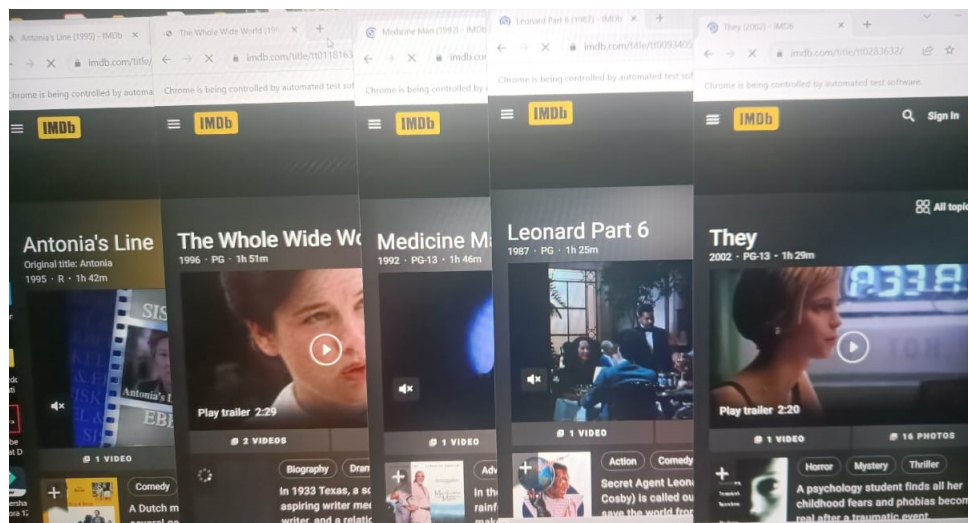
Antonia's Line (1995) - IMDb
imdb.com/title/
Chrome is being controlled by automa
IMDb
Antonia's Line
Original title: Antonia
1995 · R · 1h 42m
1 VIDEO
Comedy
A Dutch m

The Whole Wide World (19
imdb.com/title/tt0118163
Chrome is being controlled by automated test softw
IMDb
The Whole Wide Wo
1996 · PG · 1h 51m
Play trailer 2:29
2 VIDEOS
Biography
Dram
In 1933 Texas, a sc aspiring writer me writer, and a relatic

Medicine Man (1992) - IMDb
imdb.com
Chrome is being controlled by a
IMDb
Medicine Ma
1992 · PG-13 · 1h 46m
1 VIDEO
Adv
In th rainf make

Leonard Part 6 (1987) - IMDb
imdb.com/title/tt0093405
Chrome is being controlled by automated test soft
IMDb
Leonard Part 6
1987 · PG · 1h 25m
1 VIDEO
Action
Comedy
Secret Agent Leona Cosby) is called ou save the world from

They (2002) - IMDb
imdb.com/title/tt0283632/
Chrome is being controlled by automated test software.
IMDb
Sign In
All topi
They
2002 · PG-13 · 1h 29m
Play trailer 2:20
1 VIDEO
16 PHOTOS
Horror
Mystery
Thriller
A psychology student finds all her childhood fears and phobias became real after a traumatic event.